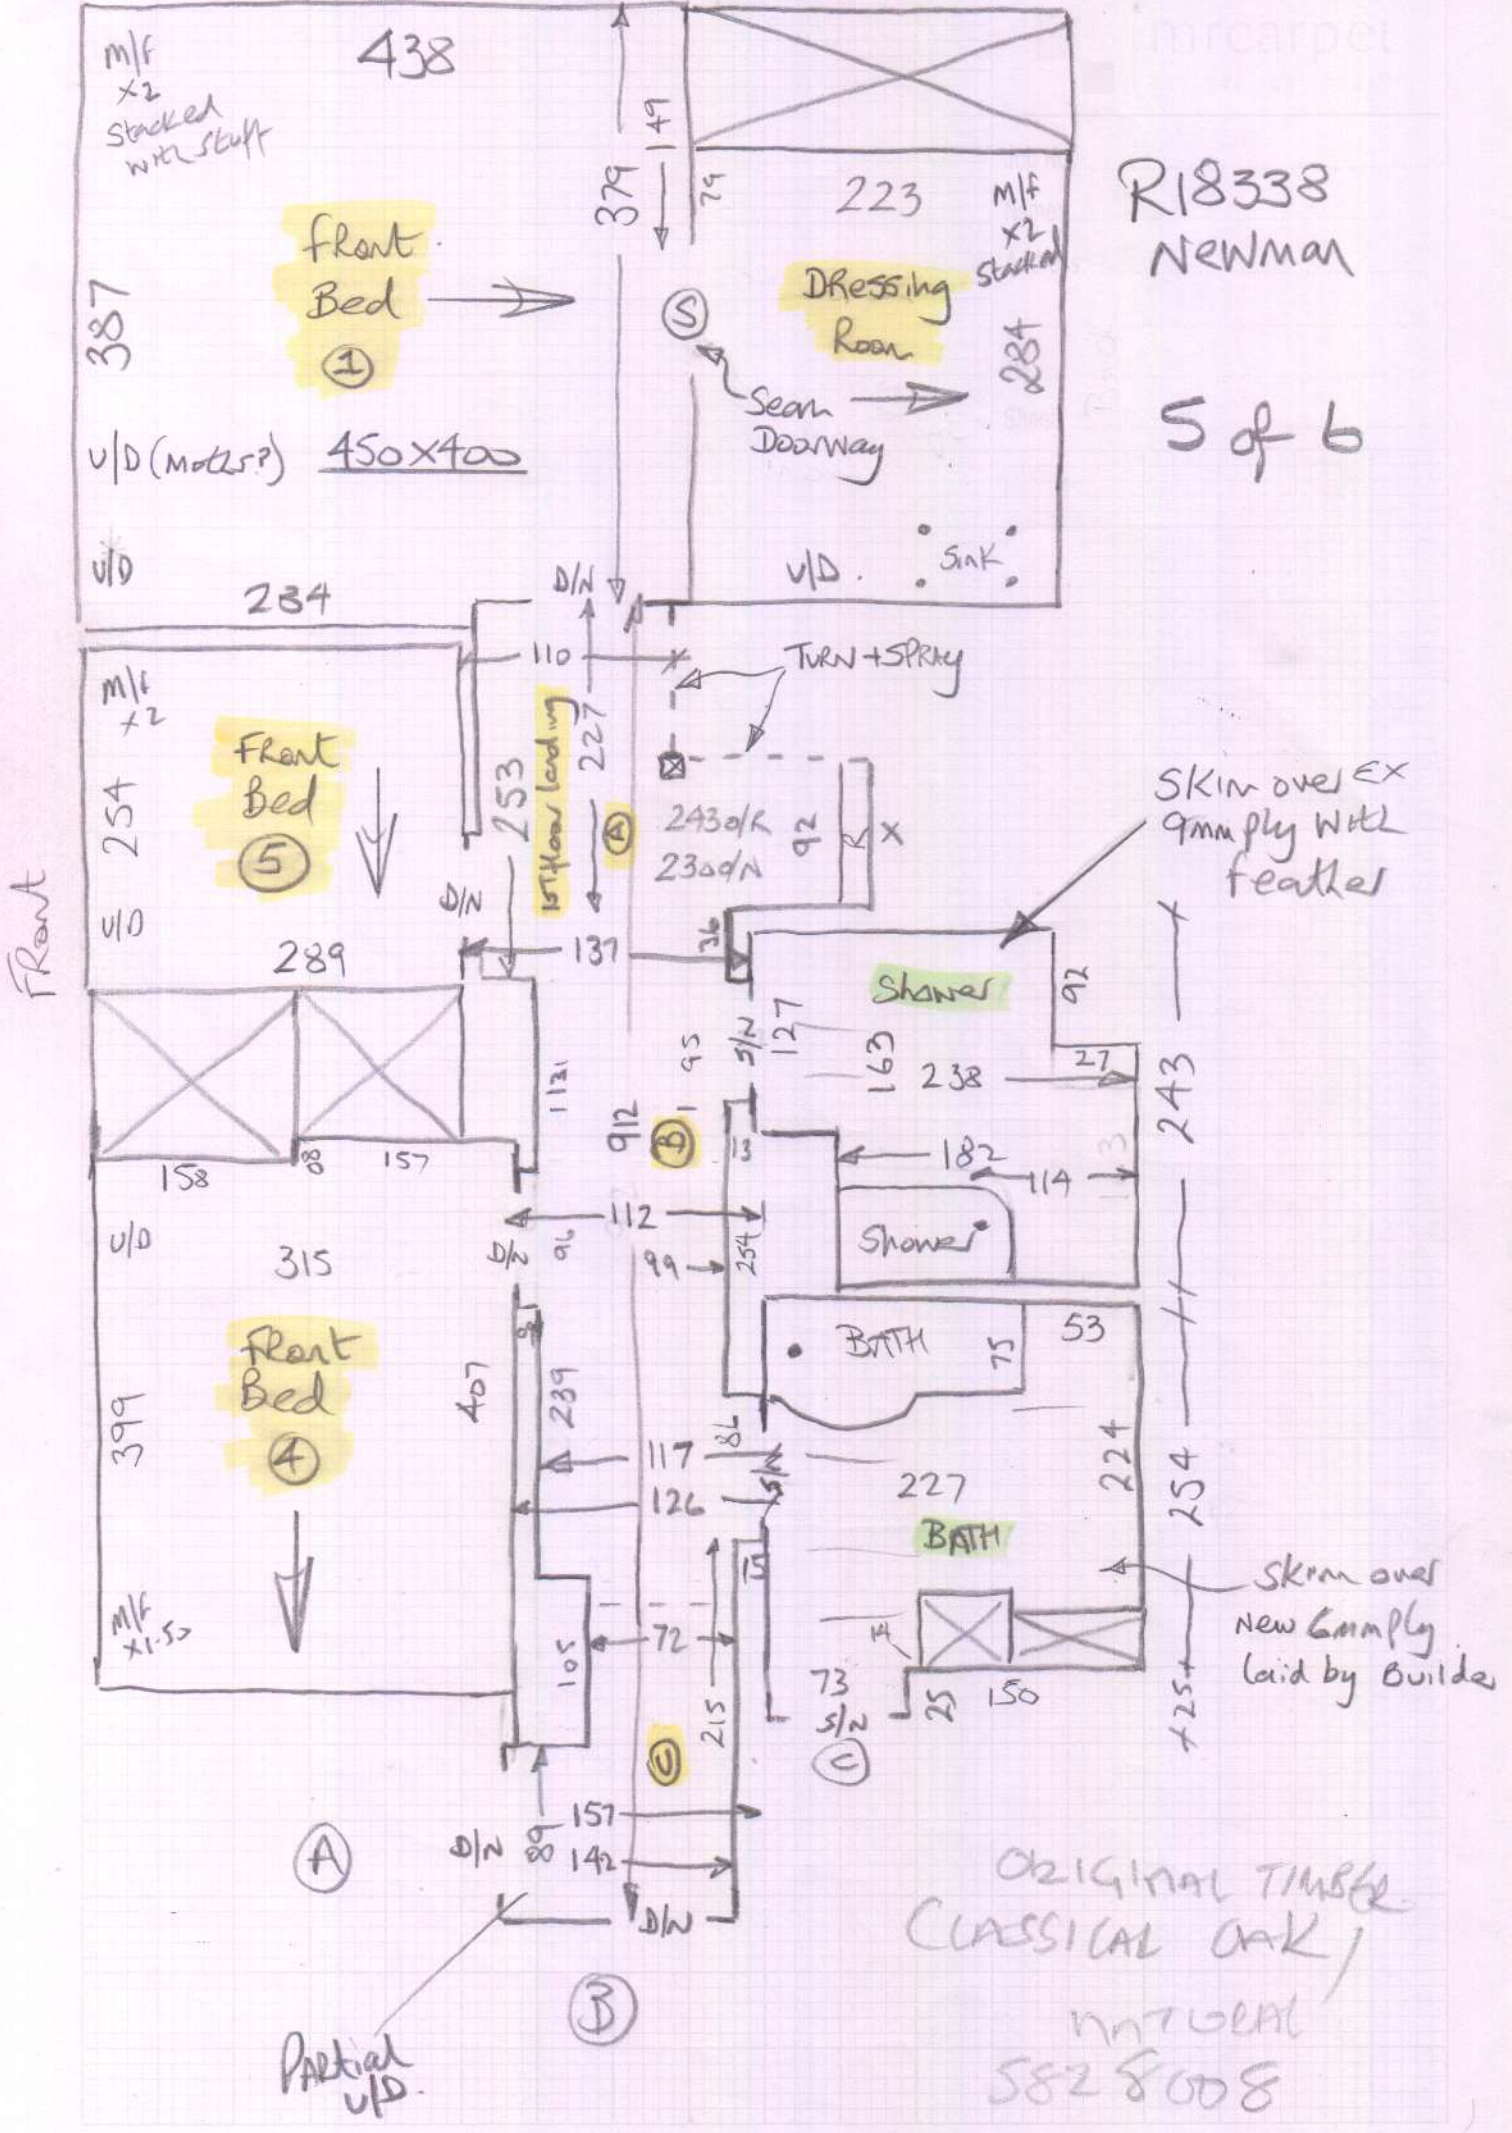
M/F x2 Stacked with stuff

438

mrcarpet

149

379

29

223

M/F x2 Stacked

R18338 Newman

Front Bed ①

Dressing Room

387

Ⓢ

284

Seam Doorway

5 of 6

U/D (Moths?) 450x400

U/D

D/N

U/D. Sink

284

110

TURN + SPRAY

M/F x2

Front Bed ⑤

254

253

1st floor landing

227

Ⓐ

243 o/R 230 o/N

92

X

SKIN over EX 9mm ply with feather

U/D

D/N

289

137

36

Front

Shower

92

127

95

S/N

163

238

27

243

1131

912

Ⓑ

13

182

114

158

88

157

U/D

112

Shower

315

D/N

96

99

254

Front Bed ④

407

239

BATH

75

53

399

117

78

126

S/N

227

224

254

BATH

15

Skim over New 6mm ply laid by Builder

M/F x1.5

105

72

14

215

73 S/N

25

150

125

Ⓒ

Ⓒ

157

Ⓐ

D/N

80

142

D/N

ORIGINAL TIMBER CLASSICAL OAK / NATURAL 5828008

Ⓑ

Partial U/D.